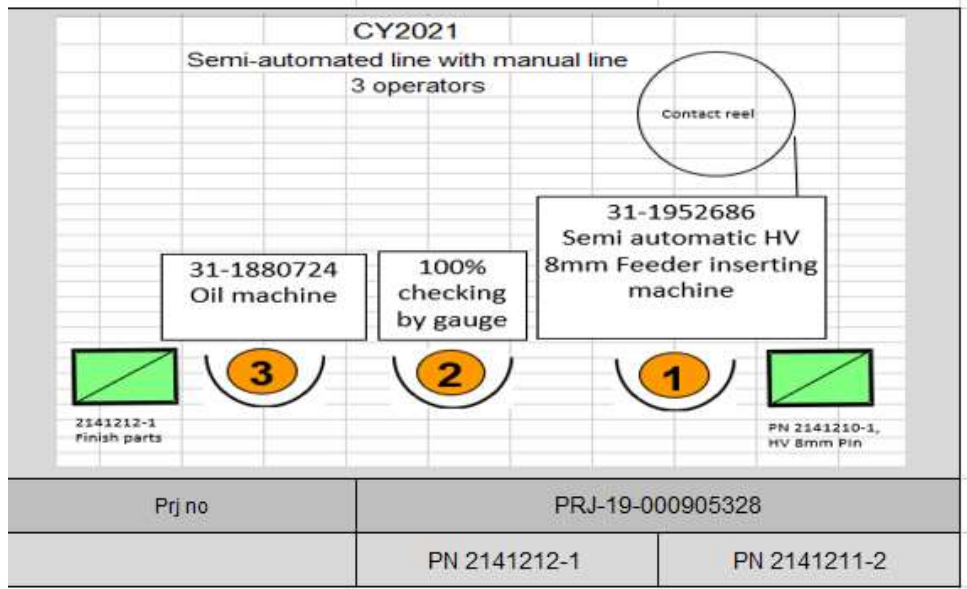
CY2021
Semi-automated line with manual line
3 operators

Contact reel

31-1952686
Semi automatic HV 8mm Feeder inserting machine

31-1880724
Oil machine

100% checking by gauge

3

2

1

2141212-1
Finish parts

PN 2141210-1,
HV 8mm Pin

| Prj no | PRJ-19-000905328 | |
|---|---|---|
| | PN 2141212-1 | PN 2141211-2 |